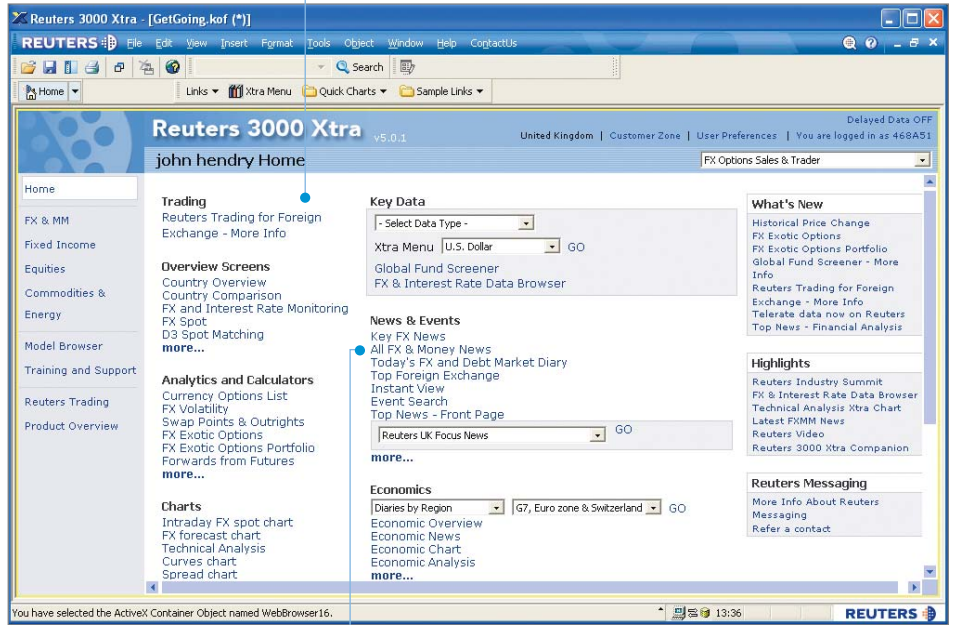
Reuters 3000 Xtra - [GetGoing.kof (*)]

REUTERS File Edit View Insert Format Tools Object Window Help ContactUs

Search

Home

Links Xtra Menu Quick Charts Sample Links

Delayed Data OFF

Reuters 3000 Xtra v5.0.1

United Kingdom | Customer Zone | User Preferences | You are logged in as 468A51

john hendry Home

FX Options Sales & Trader

Home

FX & MM

Fixed Income

Equities

Commodities & Energy

Model Browser

Training and Support

Reuters Trading

Product Overview

Trading
Reuters Trading for Foreign Exchange - More Info

Overview Screens
Country Overview
Country Comparison
FX and Interest Rate Monitoring
FX Spot
D3 Spot Matching
more...

Analytics and Calculators
Currency Options List
FX Volatility
Swap Points & Outrights
FX Exotic Options
FX Exotic Options Portfolio
Forwards from Futures
more...

Charts
Intraday FX spot chart
FX forecast chart
Technical Analysis
Curves chart
Spread chart

Key Data
- Select Data Type -
Xtra Menu U.S. Dollar GO
Global Fund Screener
FX & Interest Rate Data Browser

News & Events
Key FX News
All FX & Money News
Today's FX and Debt Market Diary
Top Foreign Exchange
Instant View
Event Search
Top News - Front Page
Reuters UK Focus News GO
more...

Economics
Diaries by Region G7, Euro zone & Switzerland GO
Economic Overview
Economic News
Economic Chart
Economic Analysis
more...

What's New
Historical Price Change
FX Exotic Options
FX Exotic Options Portfolio
Global Fund Screener - More Info
Reuters Trading for Foreign Exchange - More Info
Telerate data now on Reuters
Top News - Financial Analysis

Highlights
Reuters Industry Summit
FX & Interest Rate Data Browser
Technical Analysis Xtra Chart
Latest FXMM News
Reuters Video
Reuters 3000 Xtra Companion

Reuters Messaging
More Info About Reuters Messaging
Refer a contact

You have selected the ActiveX Container Object named WebBrowser16.

13:36

REUTERS